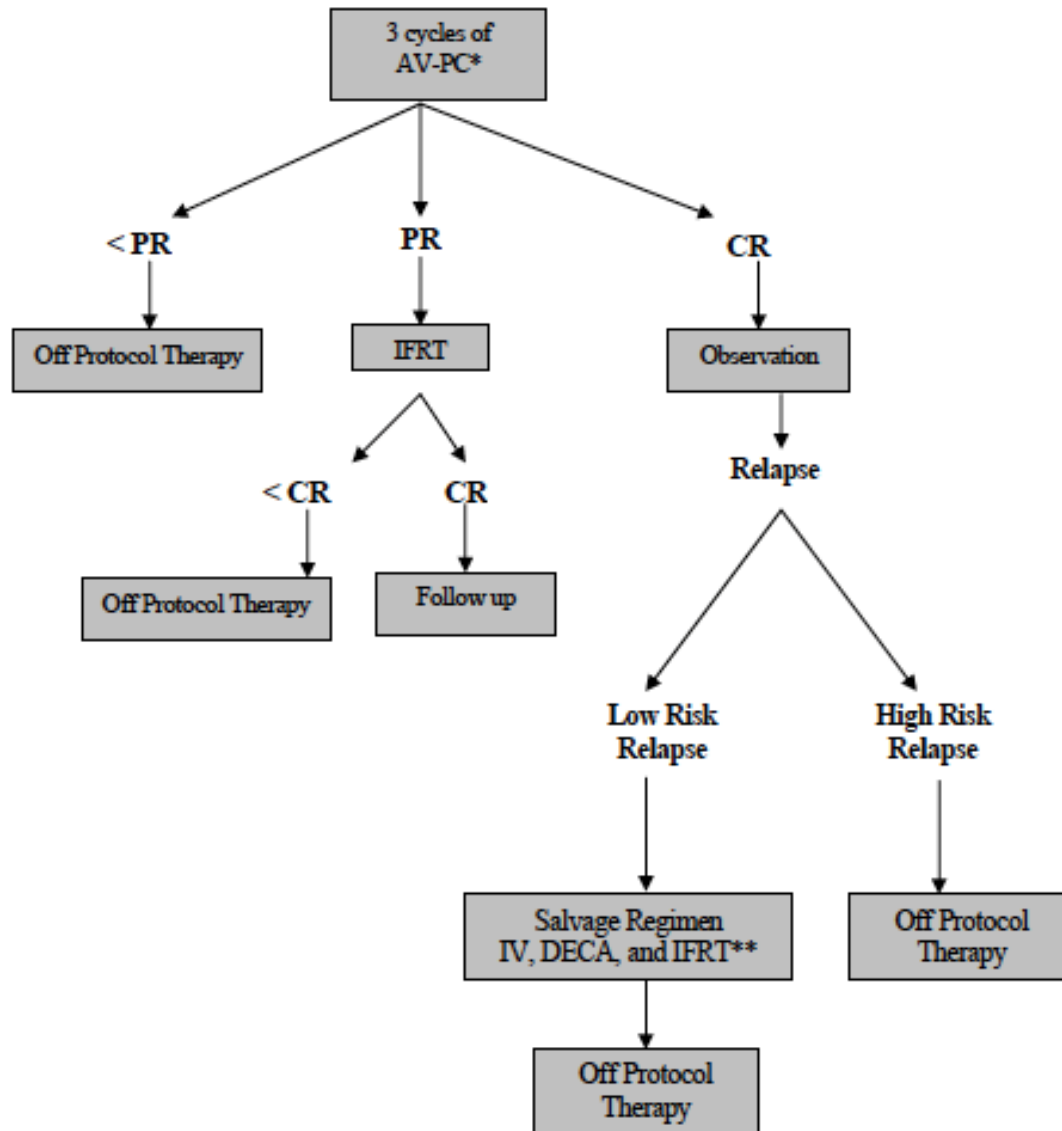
3 cycles of AV-PC*

< PR

PR

CR

Off Protocol Therapy

IFRT

Observation

< CR

CR

Relapse

Off Protocol Therapy

Follow up

Low Risk Relapse

High Risk Relapse

Salvage Regimen IV, DECA, and IFRT**

Off Protocol Therapy

Off Protocol Therapy